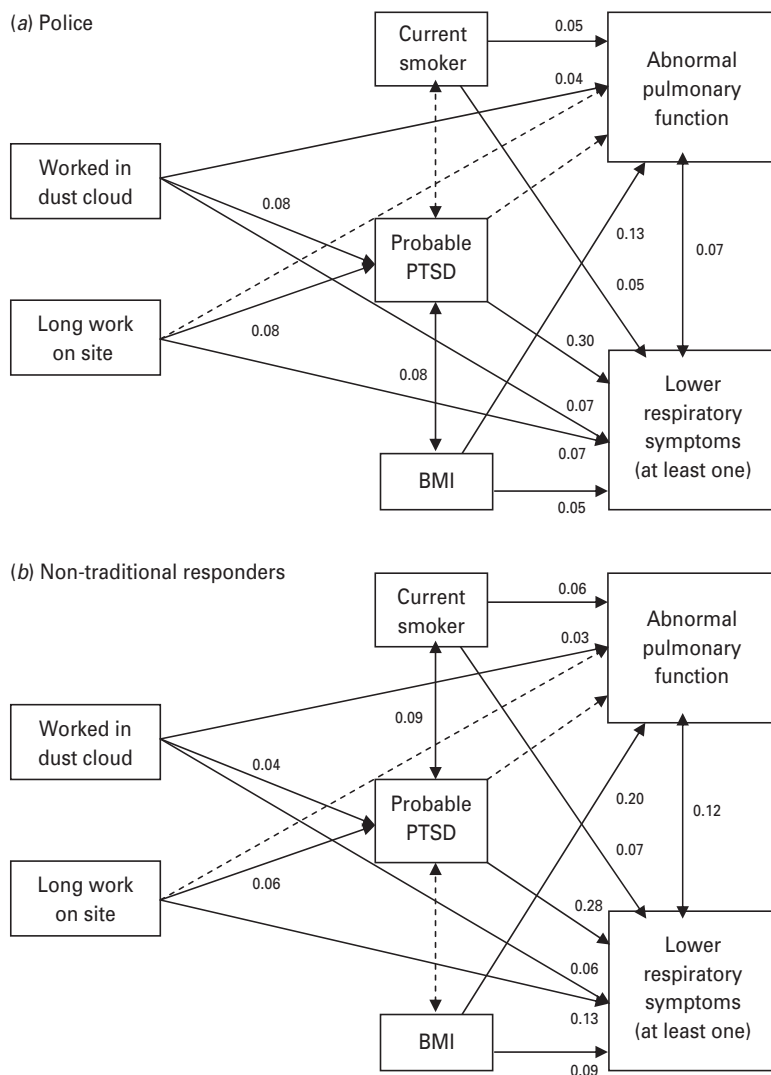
(a) Police

Current smoker

0.05

0.04

Abnormal pulmonary function

Worked in dust cloud

0.08

Probable PTSD

0.13

0.07

0.05

Long work on site

0.08

0.30

0.08

0.07

Lower respiratory symptoms (at least one)

0.07

BMI

0.05

(b) Non-traditional responders

Current smoker

0.06

0.03

Abnormal pulmonary function

0.09

Worked in dust cloud

0.04

Probable PTSD

0.20

0.12

0.07

Long work on site

0.06

0.28

0.06

Lower respiratory symptoms (at least one)

0.13

BMI

0.09